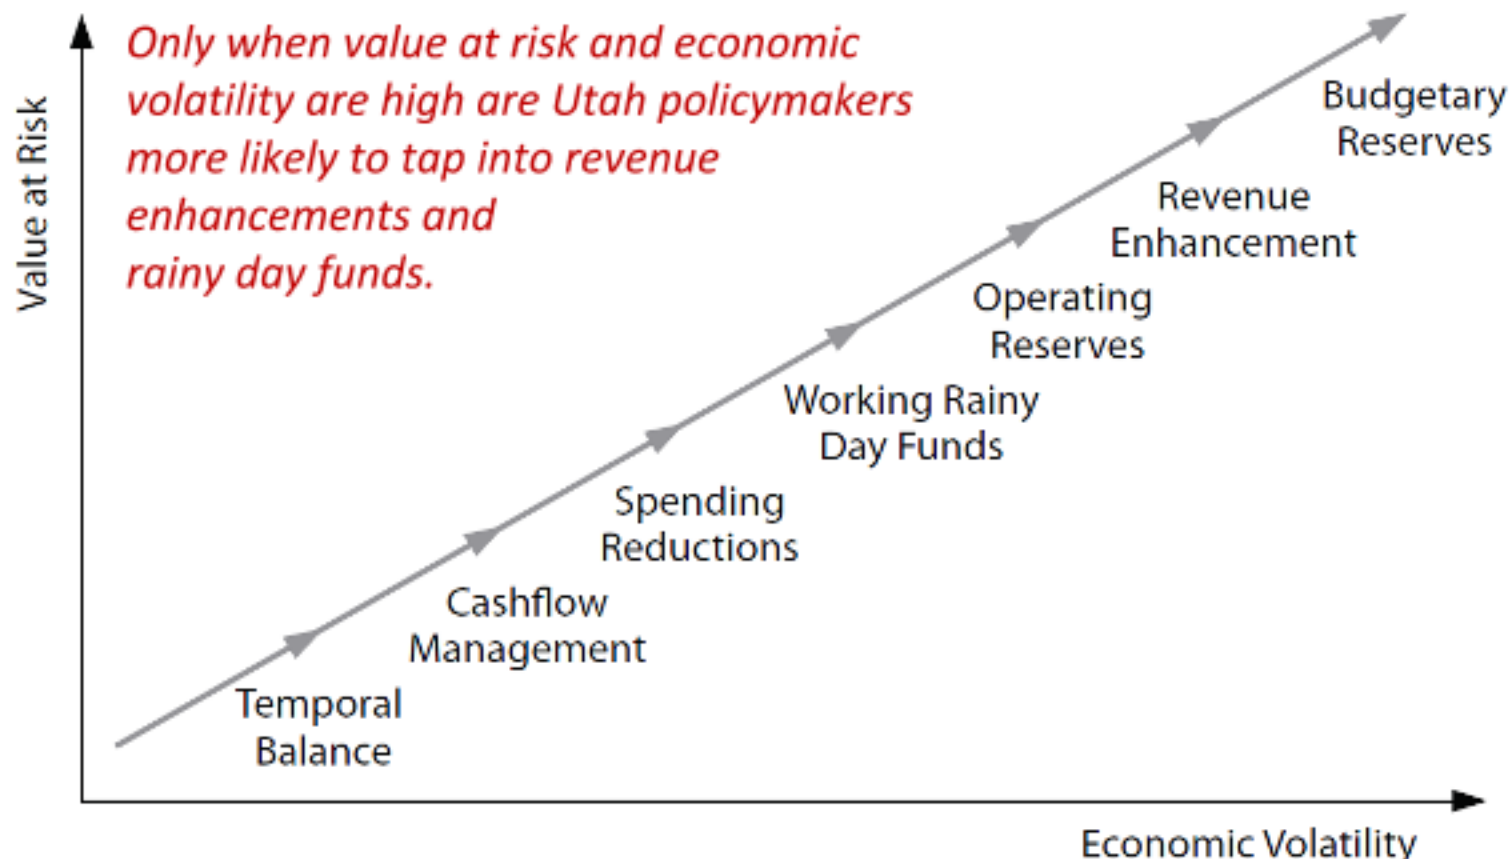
Value at Risk

Only when value at risk and economic volatility are high are Utah policymakers more likely to tap into revenue enhancements and rainy day funds.

Budgetary Reserves

Revenue Enhancement

Operating Reserves

Working Rainy Day Funds

Spending Reductions

Cashflow Management

Temporal Balance

Economic Volatility